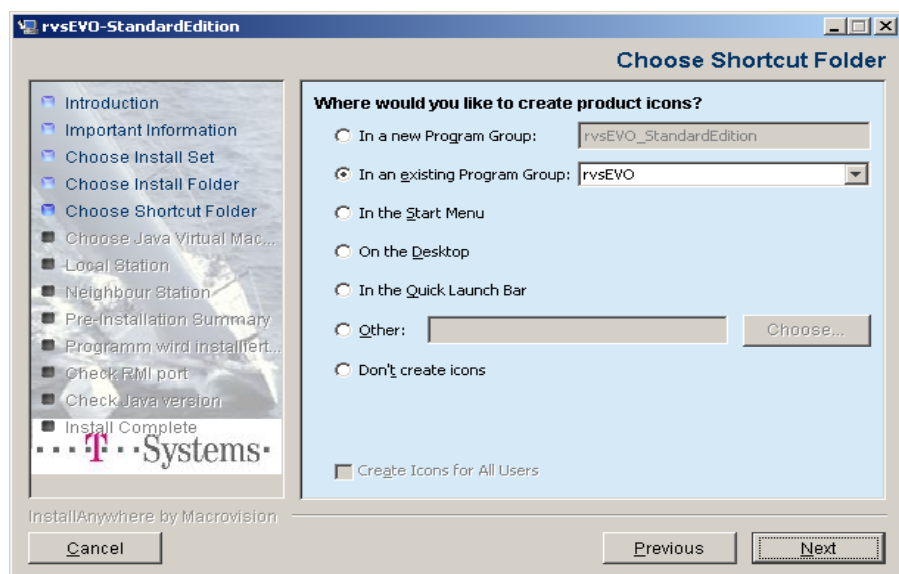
rvsEVO-StandardEdition

Choose Shortcut Folder

Introduction
Important Information
Choose Install Set
Choose Install Folder
Choose Shortcut Folder
Choose Java Virtual Mac...
Local Station
Neighbour Station
Pre-Installation Summary
Programm wird installiert...
Check RMI port
Check Java version
Install Complete

T··Systems·

Where would you like to create product icons?

In a new Program Group: rvsEVO_StandardEdition

In an existing Program Group: rvsEVO

In the Start Menu

On the Desktop

In the Quick Launch Bar

Other:

Choose...

Don't create icons

Create Icons for All Users

InstallAnywhere by Macrovision

Cancel

Previous

Next